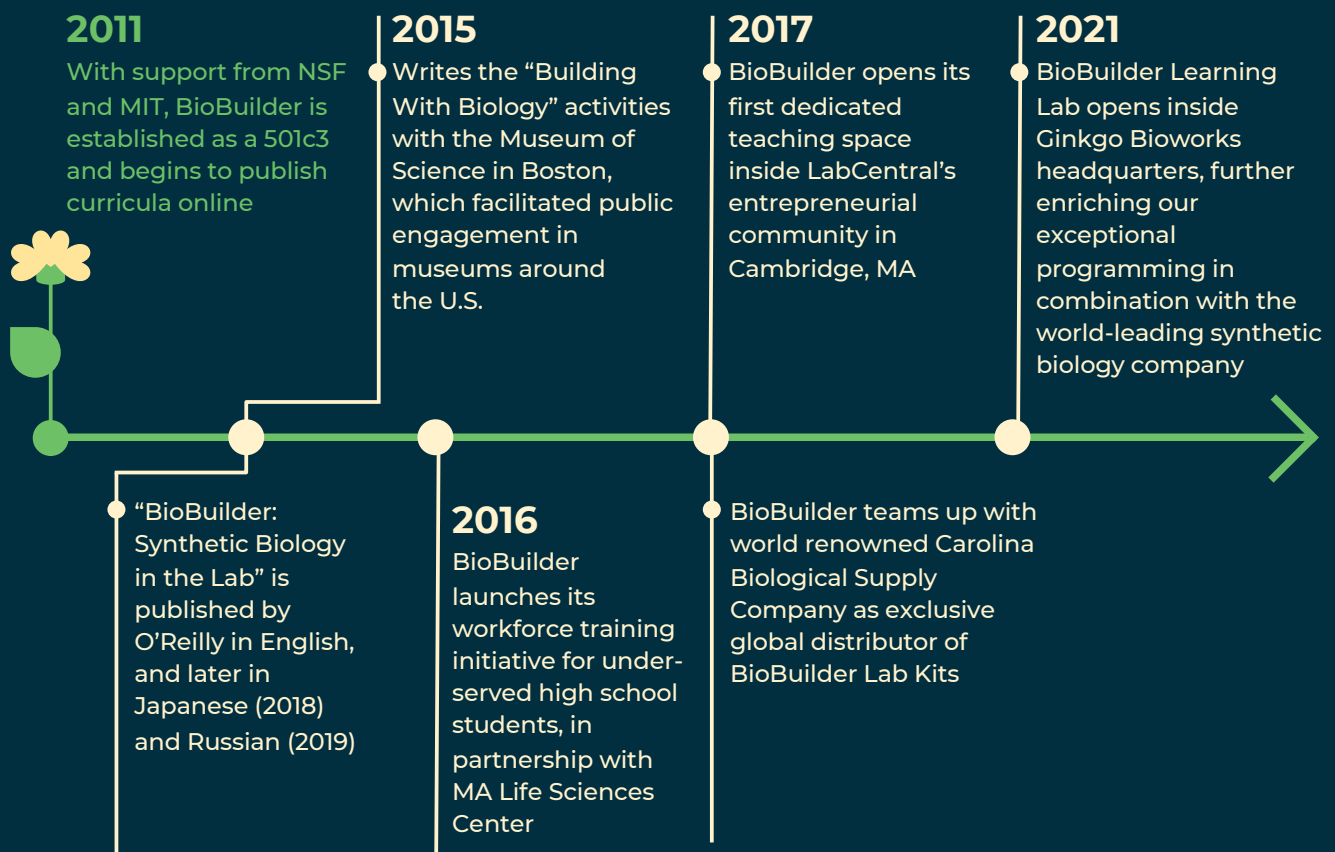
2011
With support from NSF and MIT, BioBuilder is established as a 501c3 and begins to publish curricula online

2015
Writes the “Building With Biology” activities with the Museum of Science in Boston, which facilitated public engagement in museums around the U.S.

2017
BioBuilder opens its first dedicated teaching space inside LabCentral’s entrepreneurial community in Cambridge, MA

2021
BioBuilder Learning Lab opens inside Ginkgo Bioworks headquarters, further enriching our exceptional programming in combination with the world-leading synthetic biology company

“BioBuilder: Synthetic Biology in the Lab” is published by O’Reilly in English, and later in Japanese (2018) and Russian (2019)

2016
BioBuilder launches its workforce training initiative for under-served high school students, in partnership with MA Life Sciences Center

BioBuilder teams up with world renowned Carolina Biological Supply Company as exclusive global distributor of BioBuilder Lab Kits